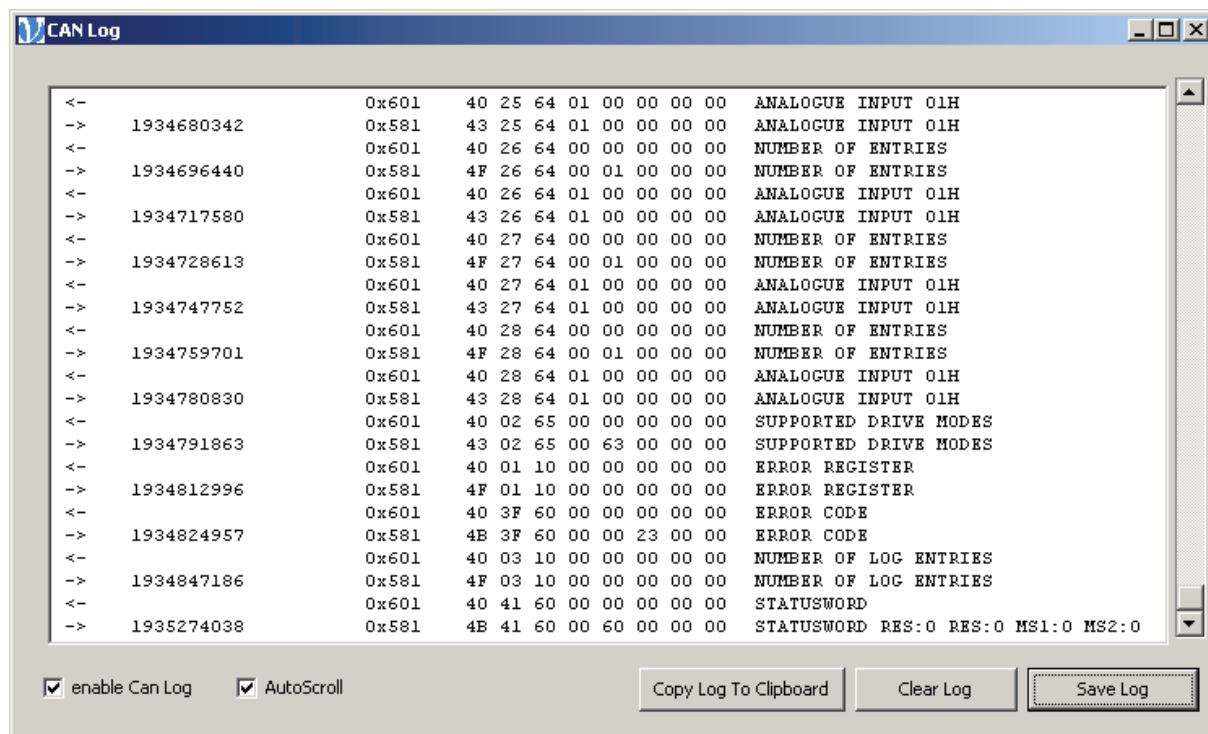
CAN Log

| | | | | |
|---|---|---|---|---|
| <- | | 0x601 | 40 25 64 01 00 00 00 00 | ANALOGUE INPUT 01H |
| -> | 1934680342 | 0x581 | 43 25 64 01 00 00 00 00 | ANALOGUE INPUT 01H |
| <- | | 0x601 | 40 26 64 00 00 00 00 00 | NUMBER OF ENTRIES |
| -> | 1934696440 | 0x581 | 4F 26 64 00 01 00 00 00 | NUMBER OF ENTRIES |
| <- | | 0x601 | 40 26 64 01 00 00 00 00 | ANALOGUE INPUT 01H |
| -> | 1934717580 | 0x581 | 43 26 64 01 00 00 00 00 | ANALOGUE INPUT 01H |
| <- | | 0x601 | 40 27 64 00 00 00 00 00 | NUMBER OF ENTRIES |
| -> | 1934728613 | 0x581 | 4F 27 64 00 01 00 00 00 | NUMBER OF ENTRIES |
| <- | | 0x601 | 40 27 64 01 00 00 00 00 | ANALOGUE INPUT 01H |
| -> | 1934747752 | 0x581 | 43 27 64 01 00 00 00 00 | ANALOGUE INPUT 01H |
| <- | | 0x601 | 40 28 64 00 00 00 00 00 | NUMBER OF ENTRIES |
| -> | 1934759701 | 0x581 | 4F 28 64 00 01 00 00 00 | NUMBER OF ENTRIES |
| <- | | 0x601 | 40 28 64 01 00 00 00 00 | ANALOGUE INPUT 01H |
| -> | 1934780830 | 0x581 | 43 28 64 01 00 00 00 00 | ANALOGUE INPUT 01H |
| <- | | 0x601 | 40 02 65 00 00 00 00 00 | SUPPORTED DRIVE MODES |
| -> | 1934791863 | 0x581 | 43 02 65 00 63 00 00 00 | SUPPORTED DRIVE MODES |
| <- | | 0x601 | 40 01 10 00 00 00 00 00 | ERROR REGISTER |
| -> | 1934812996 | 0x581 | 4F 01 10 00 00 00 00 00 | ERROR REGISTER |
| <- | | 0x601 | 40 3F 60 00 00 00 00 00 | ERROR CODE |
| -> | 1934824957 | 0x581 | 4B 3F 60 00 00 23 00 00 | ERROR CODE |
| <- | | 0x601 | 40 03 10 00 00 00 00 00 | NUMBER OF LOG ENTRIES |
| -> | 1934847186 | 0x581 | 4F 03 10 00 00 00 00 00 | NUMBER OF LOG ENTRIES |
| <- | | 0x601 | 40 41 60 00 00 00 00 00 | STATUSWORD |
| -> | 1935274038 | 0x581 | 4B 41 60 00 60 00 00 00 | STATUSWORD RES:0 RES:0 MS1:0 MS2:0 |

enable Can Log
AutoScroll
Copy Log To Clipboard
Clear Log
Save Log